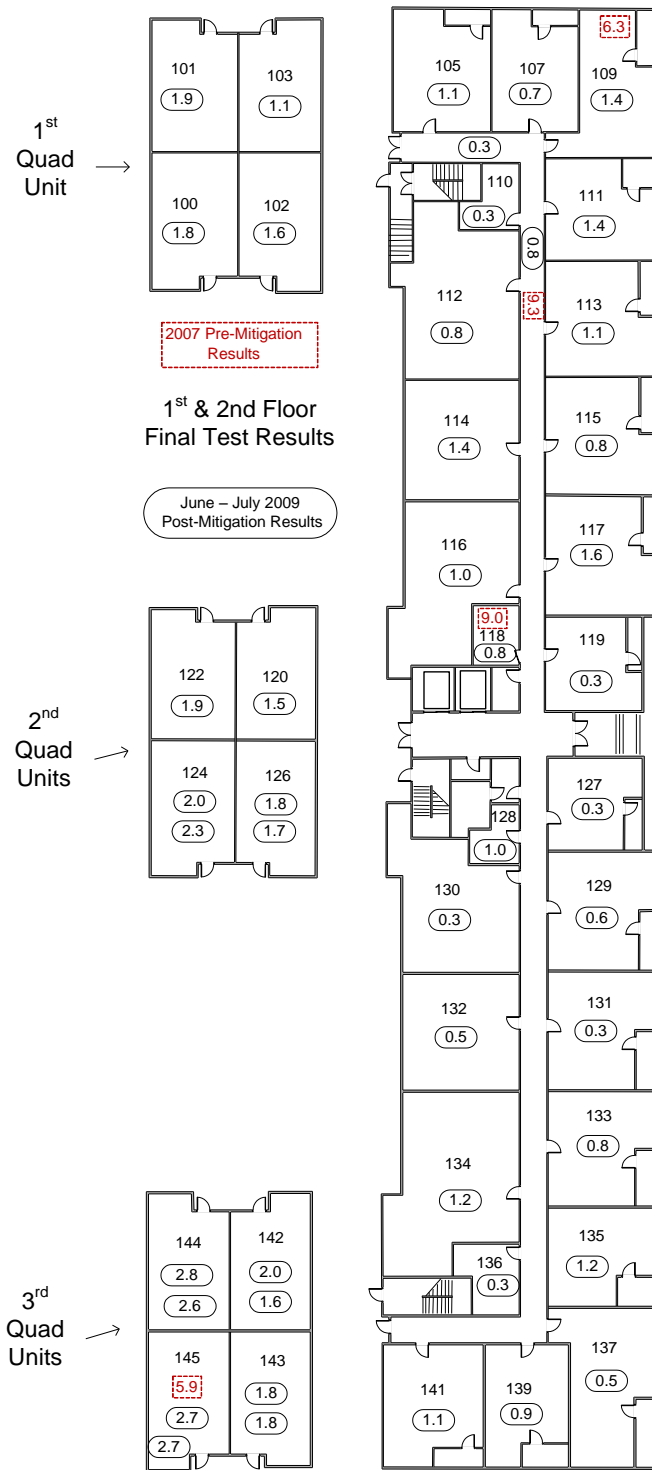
$1^{st}$ Quad Unit

101
1.9

103
1.1

100
1.8

102
1.6

2007 Pre-Mitigation Results

$1^{st}$ & 2nd Floor Final Test Results

June – July 2009 Post-Mitigation Results

$2^{nd}$ Quad Units

122
1.9

120
1.5

124
2.0
2.3

126
1.8
1.7

$3^{rd}$ Quad Units

144
2.8
2.6

142
2.0
1.6

145
5.9
2.7
2.7

143
1.8
1.8

105
1.1

107
0.7

6.3
109
1.4

0.3

110
0.3

111
1.4

0.8

112
0.8

9.3

113
1.1

114
1.4

115
0.8

116
1.0

117
1.6

9.0
118
0.8

119
0.3

127
0.3

128
1.0

130
0.3

129
0.6

132
0.5

131
0.3

133
0.8

134
1.2

135
1.2

136
0.3

137
0.5

141
1.1

139
0.9